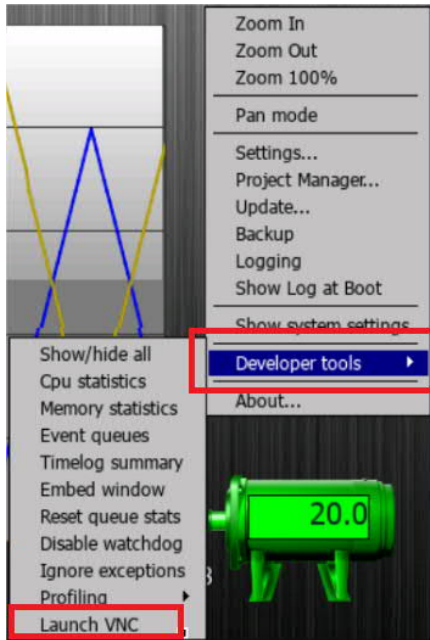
Zoom In
Zoom Out
Zoom 100%
Pan mode
Settings...
Project Manager...
Update...
Backup
Logging
Show Log at Boot
Show system settings
Developer tools
About...

Show/hide all
Cpu statistics
Memory statistics
Event queues
Timelog summary
Embed window
Reset queue stats
Disable watchdog
Ignore exceptions
Profiling
Launch VNC

20.0